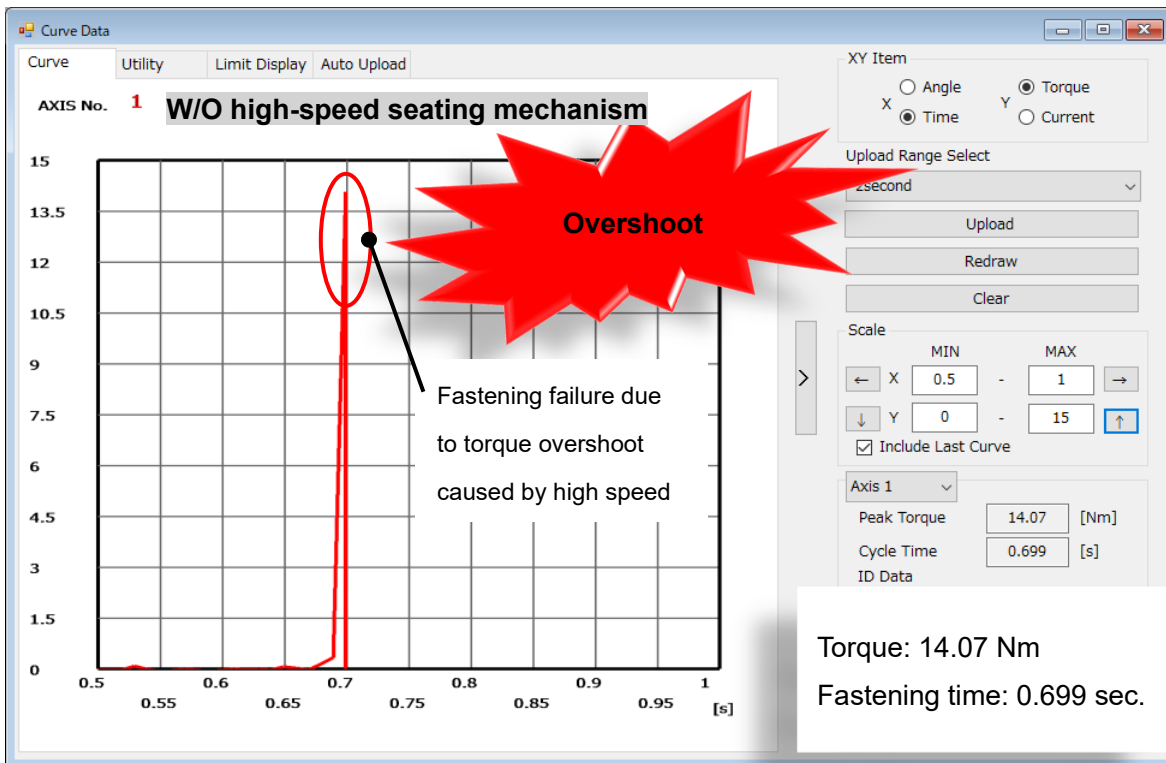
Curve Data

Curve | Utility | Limit Display | Auto Upload

AXIS No. 1 W/O high-speed seating mechanism

15
13.5
12
10.5
9
7.5
6
4.5
3
1.5
0

0.5 0.55 0.6 0.65 0.7 0.75 0.8 0.85 0.9 0.95 1 [s]

Overshoot

Fastening failure due to torque overshoot caused by high speed

XY Item
X Angle Time
Y Torque Current

Upload Range Select
2second

Upload

Redraw

Clear

Scale
MIN MAX
← X 0.5 - 1 →
↓ Y 0 - 15 ↑
Include Last Curve

Axis 1
Peak Torque 14.07 [Nm]
Cycle Time 0.699 [s]
ID Data

Torque: 14.07 Nm
Fastening time: 0.699 sec.